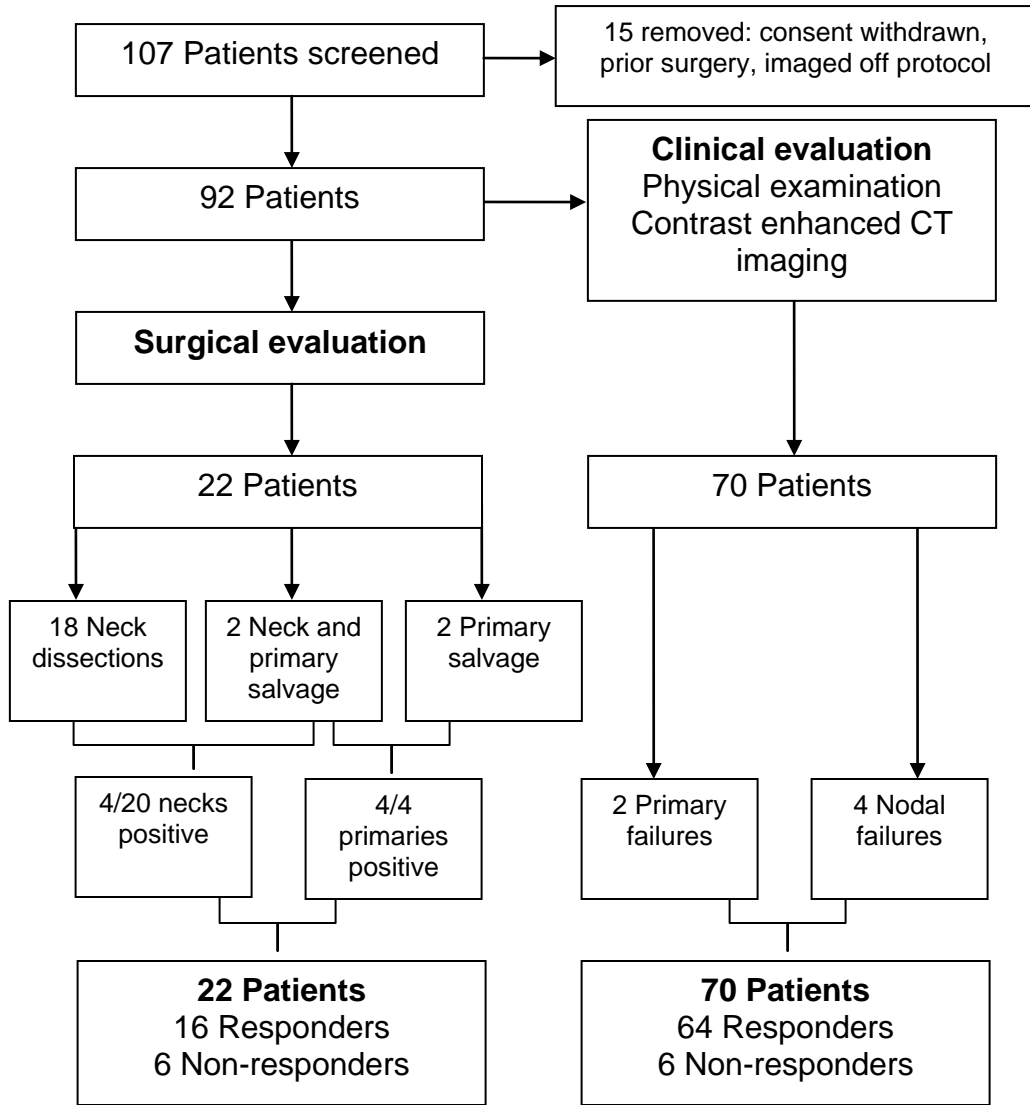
107 Patients screened

15 removed: consent withdrawn, prior surgery, imaged off protocol

92 Patients

Clinical evaluation
Physical examination
Contrast enhanced CT imaging

Surgical evaluation

22 Patients

70 Patients

18 Neck dissections

2 Neck and primary salvage

2 Primary salvage

4/20 necks positive

4/4 primaries positive

2 Primary failures

4 Nodal failures

22 Patients
16 Responders
6 Non-responders

70 Patients
64 Responders
6 Non-responders